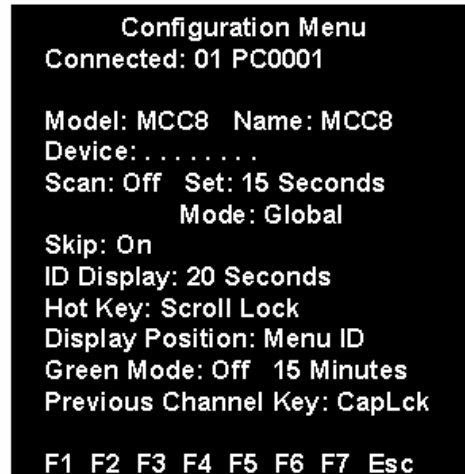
Configuration Menu
Connected: 01 PC0001

Model: MCC8   Name: MCC8
Device: . . . . . . . .
Scan: Off   Set: 15 Seconds
Mode: Global
Skip: On
ID Display: 20 Seconds
Hot Key: Scroll Lock
Display Position: Menu ID
Green Mode: Off   15 Minutes
Previous Channel Key: CapLck

F1  F2  F3  F4  F5  F6  F7  Esc